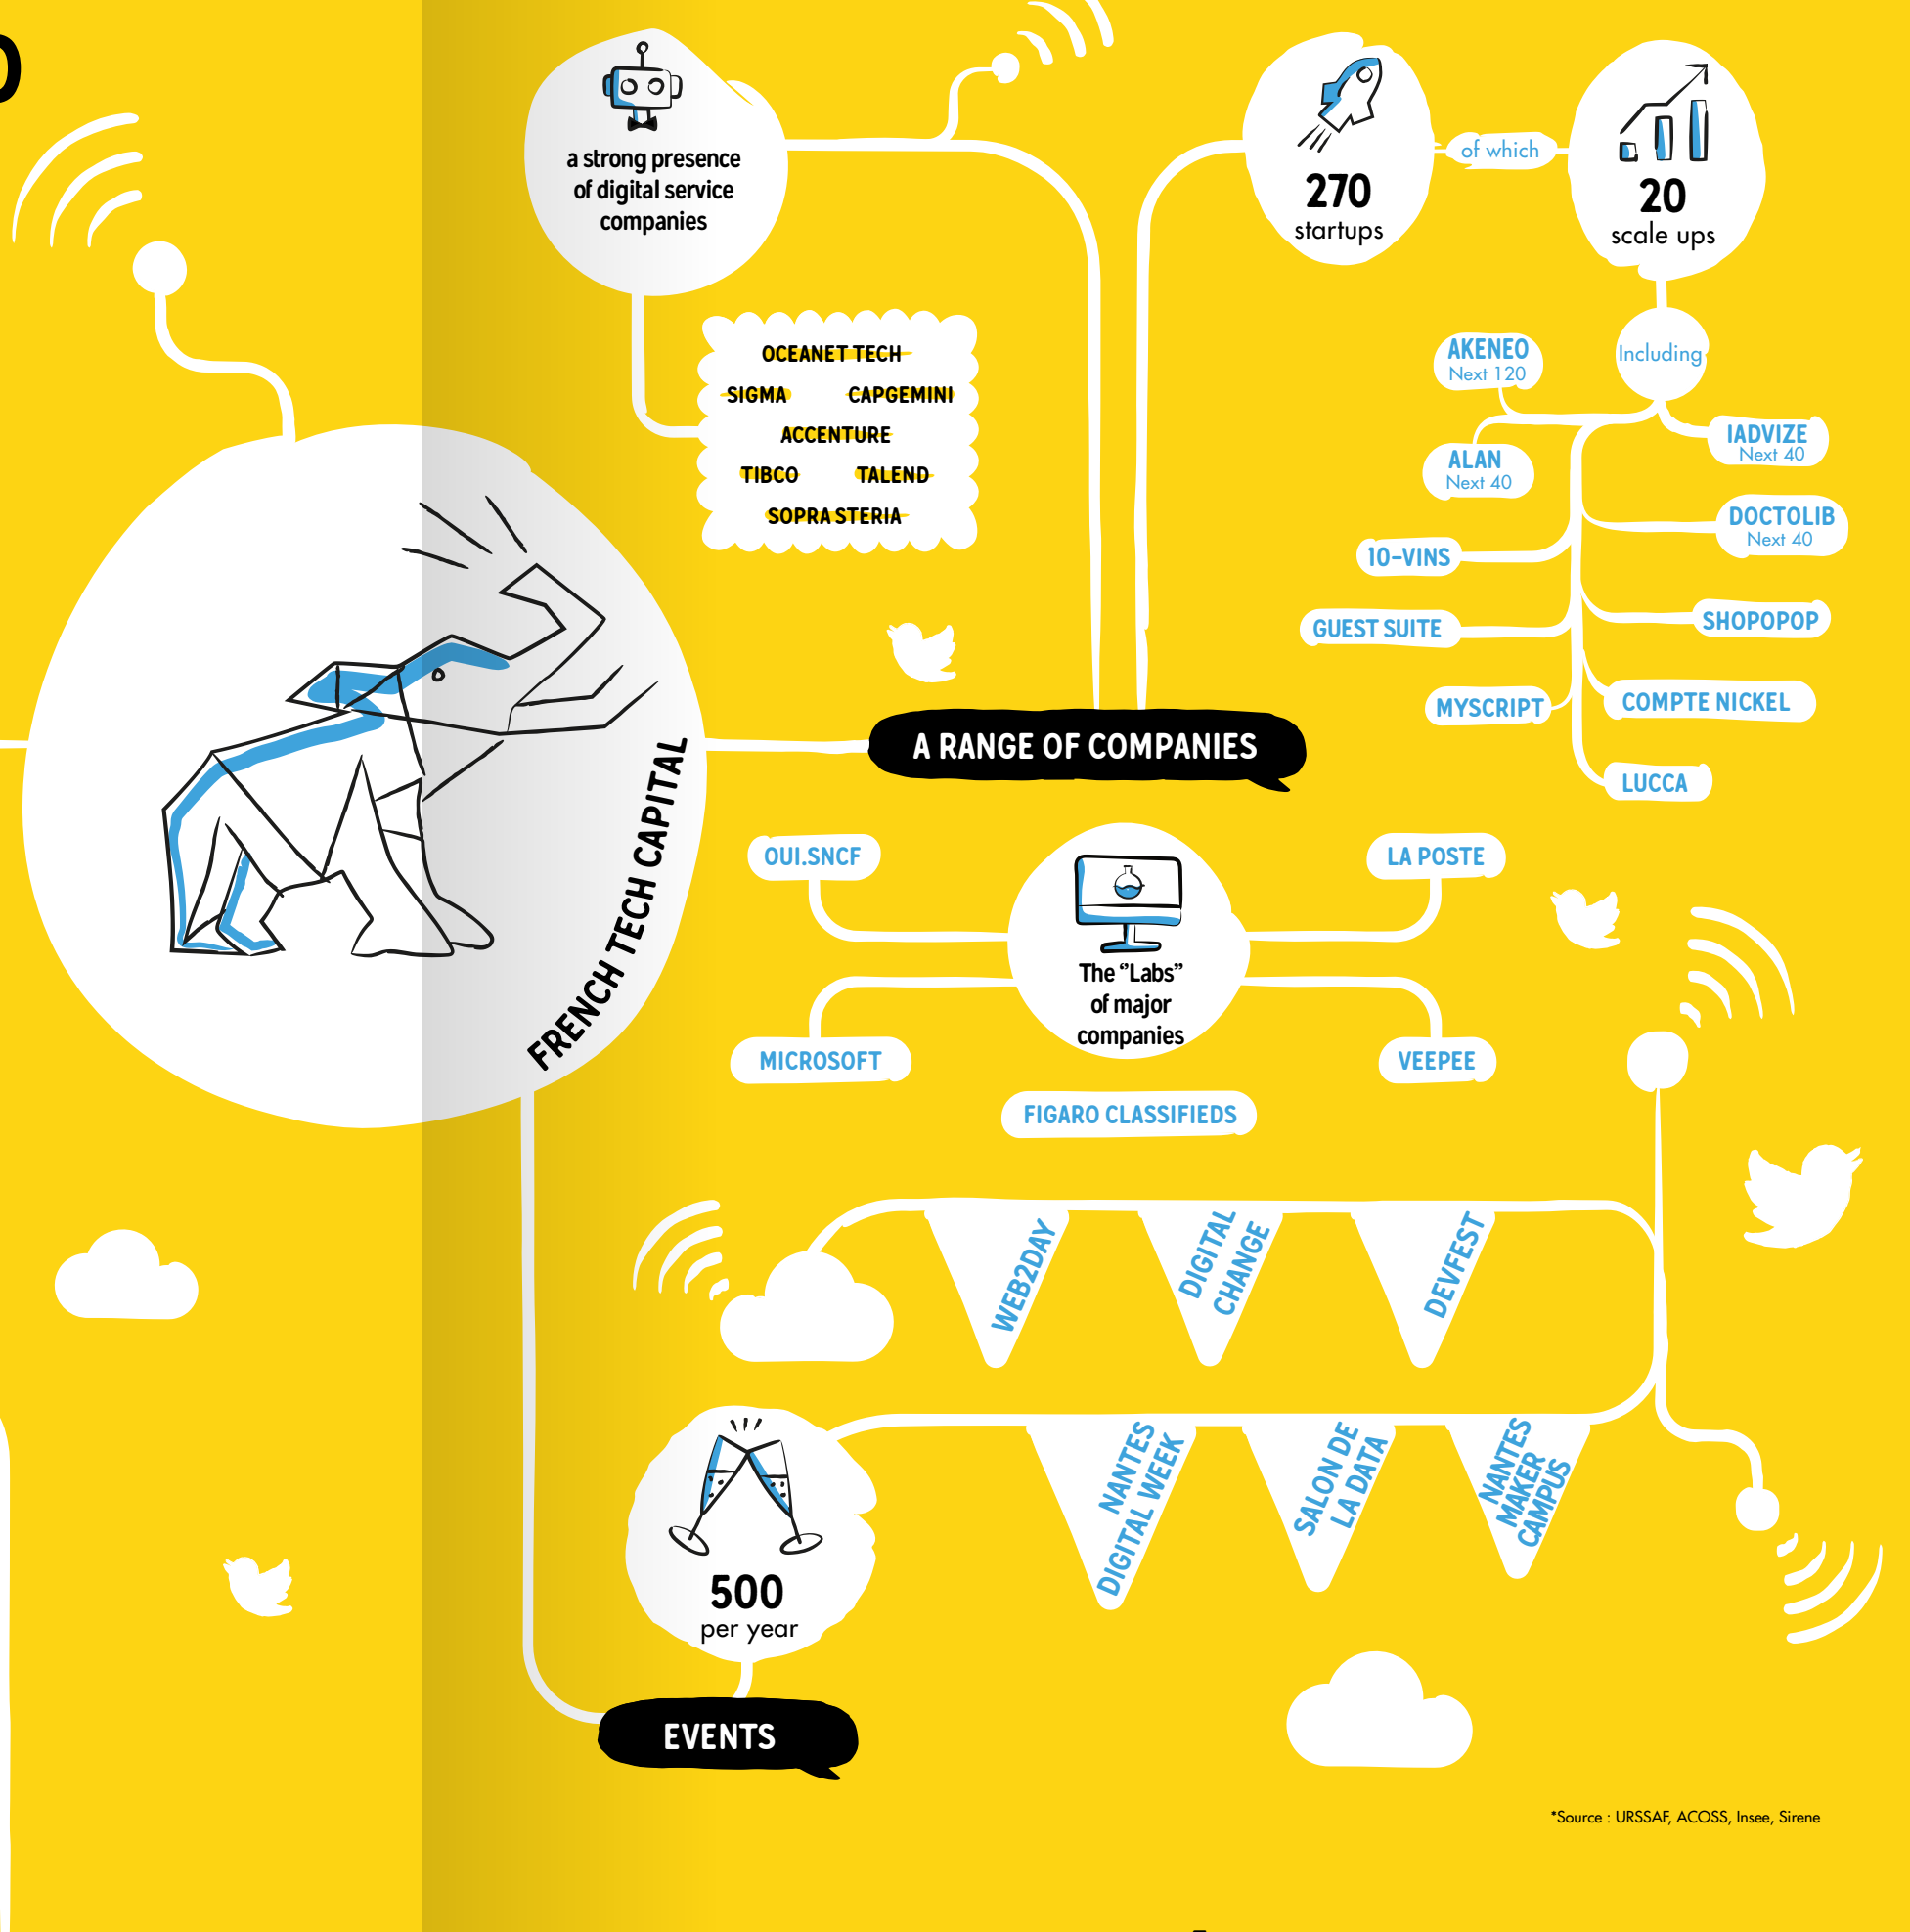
FRENCH TECH CAPITAL

a strong presence of digital service companies

OCEANET TECH
SIGMA
CAPGEMINI
ACCENTURE
TIBCO
TALEND
SOPRA STERIA

270 startups

of which

20 scale ups

Including

AKENEO Next 120
IADVIZE Next 40
ALAN Next 40
DOCTOLIB Next 40
10-VINS
GUEST SUITE
SHOPOPOP
MYSCRIPT
COMPTE NICKEL
LUCCA

A RANGE OF COMPANIES

OUI.SNCF
LA POSTE
The "Labs" of major companies
MICROSOFT
VEEPEE
FIGARO CLASSIFIEDS

WEB2DAY
DIGITAL CHANGE
DEVFEST
NANTES DIGITAL WEEK
SALON DE LA DATA
NANTES MAKER CAMPUS

500 per year

EVENTS

*Source : URSSAF, ACOSS, Insee, Sirene